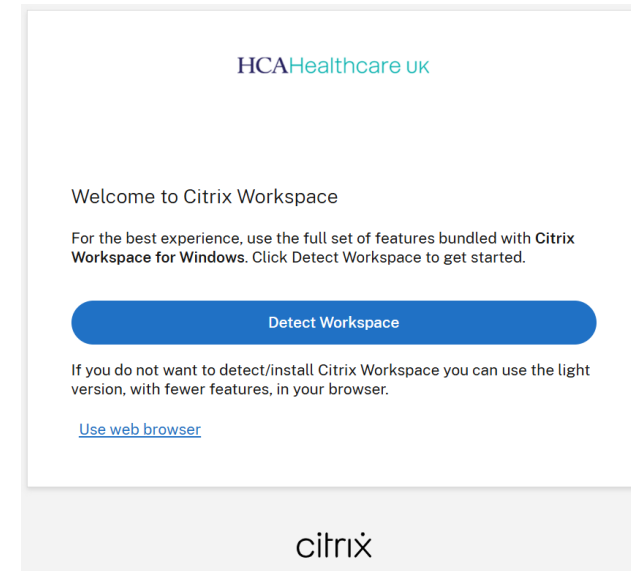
HCAHealthcare UK

Welcome to Citrix Workspace

For the best experience, use the full set of features bundled with Citrix Workspace for Windows. Click Detect Workspace to get started.

Detect Workspace

If you do not want to detect/install Citrix Workspace you can use the light version, with fewer features, in your browser.

Use web browser

citrix